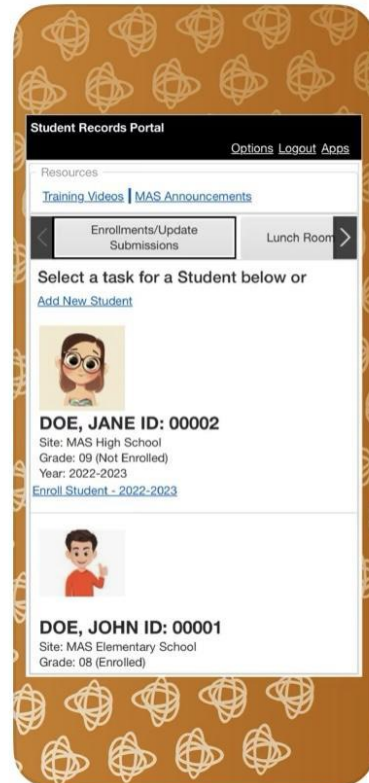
Student Records Portal

Options Logout Apps

Resources

Training Videos | MAS Announcements

Enrollments/Update Submissions

Lunch Room

Select a task for a Student below or

Add New Student

DOE, JANE ID: 00002

Site: MAS High School
Grade: 09 (Not Enrolled)
Year: 2022-2023

Enroll Student - 2022-2023

DOE, JOHN ID: 00001

Site: MAS Elementary School
Grade: 08 (Enrolled)